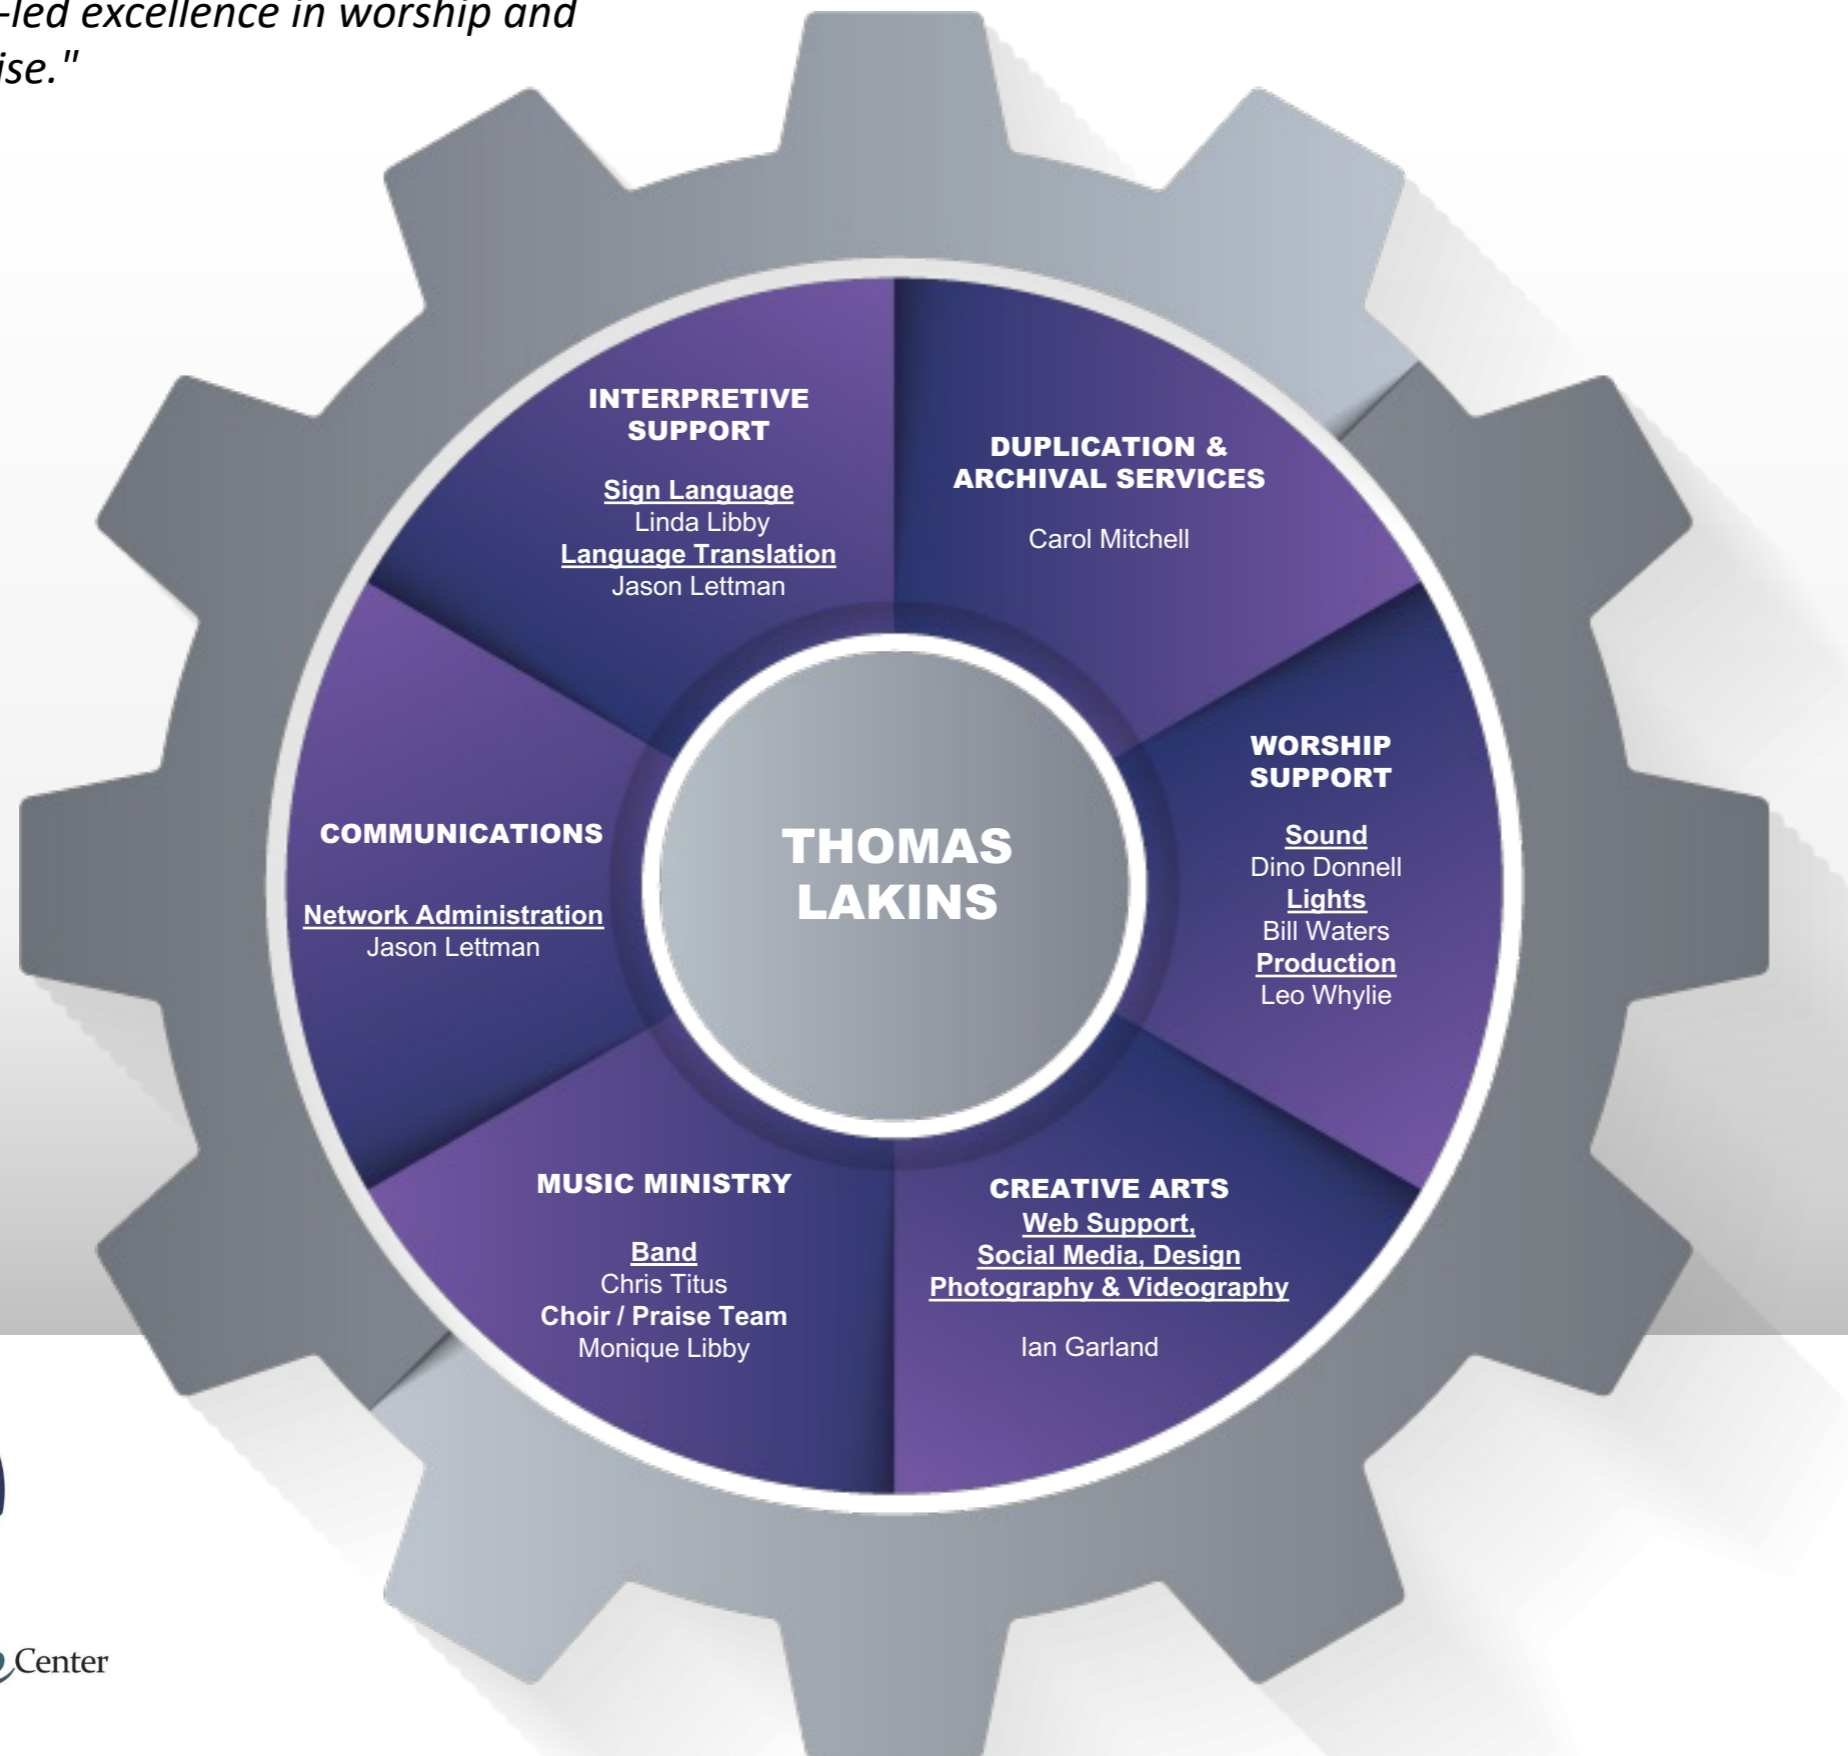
-led excellence in worship and ise."

INTERPRETIVE SUPPORT

Sign Language
Linda Libby
Language Translation
Jason Lettman

DUPLICATION & ARCHIVAL SERVICES

Carol Mitchell

COMMUNICATIONS

Network Administration
Jason Lettman

THOMAS LAKINS

WORSHIP SUPPORT

Sound
Dino Donnell
Lights
Bill Waters
Production
Leo Whylie

MUSIC MINISTRY

Band
Chris Titus
Choir / Praise Team
Monique Libby

CREATIVE ARTS
Web Support,
Social Media, Design
Photography & Videography

Ian Garland

Center